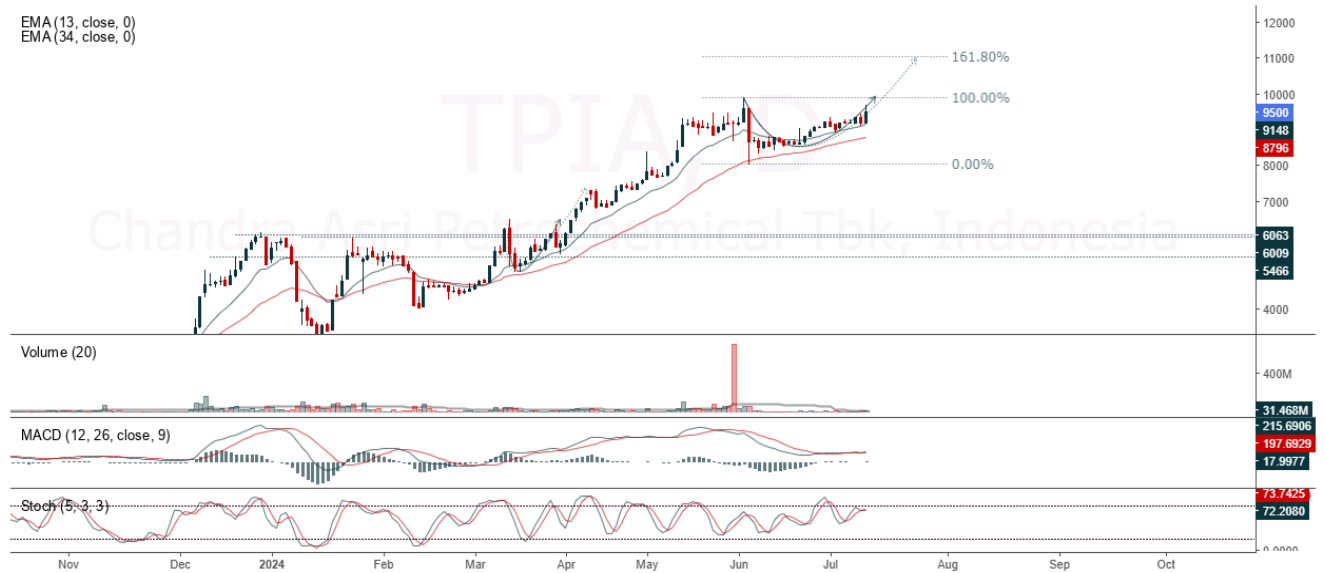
EMA (13, close, 0)
EMA (34, close, 0)

TPIA, D
Chandra Asri Petrochemical Tbk, Indonesia

161.80%
100.00%
0.00%

12000
11000
10000
9500
9148
8796
8000
7000
6063
6009
5466
4000

Volume (20)
400M
31.468M

MACD (12, 26, close, 9)
215.6906
197.6929
17.9977

Stoch (5, 3, 3)
73.7425
72.2080
0.0000

Nov
Dec
2024
Feb
Mar
Apr
May
Jun
Jul
Aug
Sep
Oct